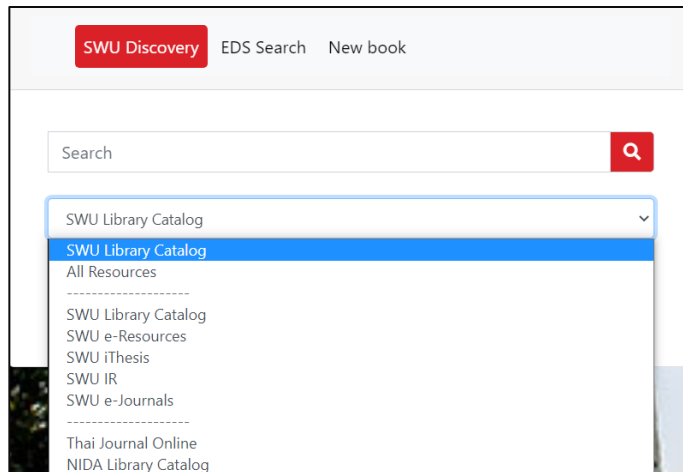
SWU Discovery EDS Search New book

Search

SWU Library Catalog

SWU Library Catalog
All Resources
--------------------
SWU Library Catalog
SWU e-Resources
SWU iThesis
SWU IR
SWU e-Journals
--------------------
Thai Journal Online
NIDA Library Catalog